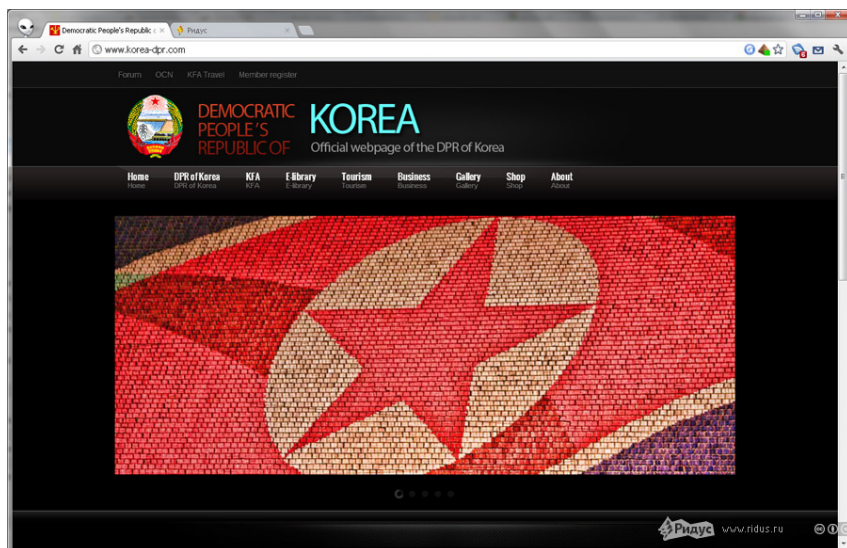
Democratic People's Republic c ×
Ридус ×

www.korea-dpr.com

Forum OCN KFA Travel Member register

DEMOCRATIC PEOPLE'S REPUBLIC OF KOREA
Official webpage of the DPR of Korea

Home Home
DPR of Korea DPR of Korea
KFA KFA
E-library E-library
Tourism Tourism
Business Business
Gallery Gallery
Shop Shop
About About

Ридус www.ridus.ru